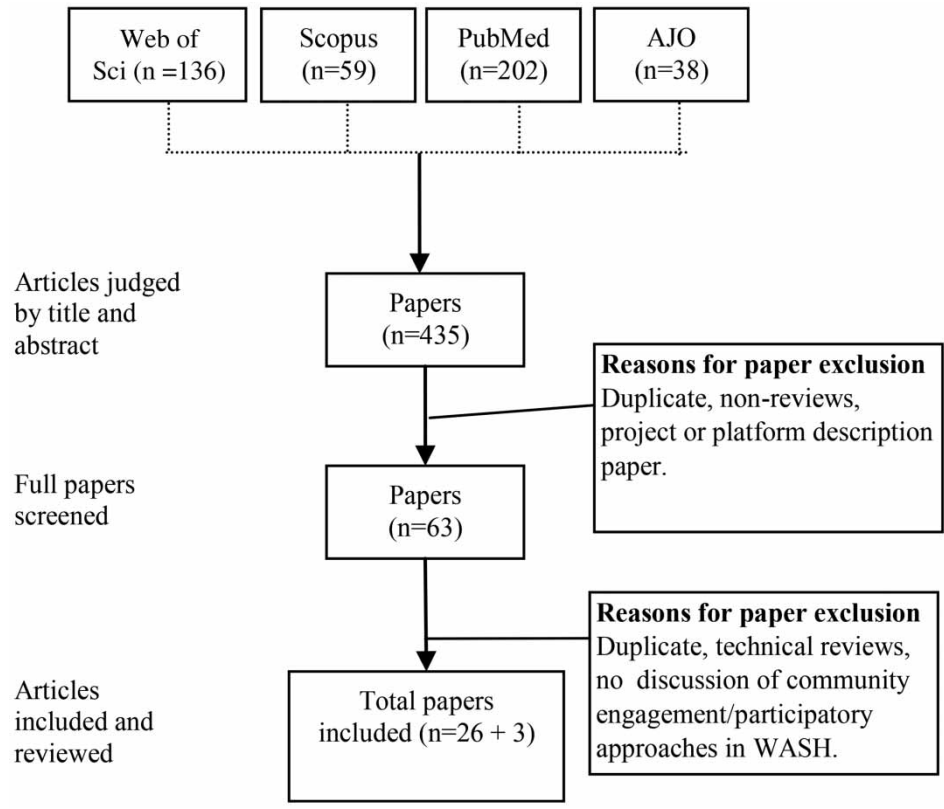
Web of Sci (n =136)

Scopus (n=59)

PubMed (n=202)

AJO (n=38)

Articles judged by title and abstract

Papers (n=435)

**Reasons for paper exclusion**
Duplicate, non-reviews, project or platform description paper.

Full papers screened

Papers (n=63)

**Reasons for paper exclusion**
Duplicate, technical reviews, no discussion of community engagement/participatory approaches in WASH.

Articles included and reviewed

Total papers included (n=26 + 3)